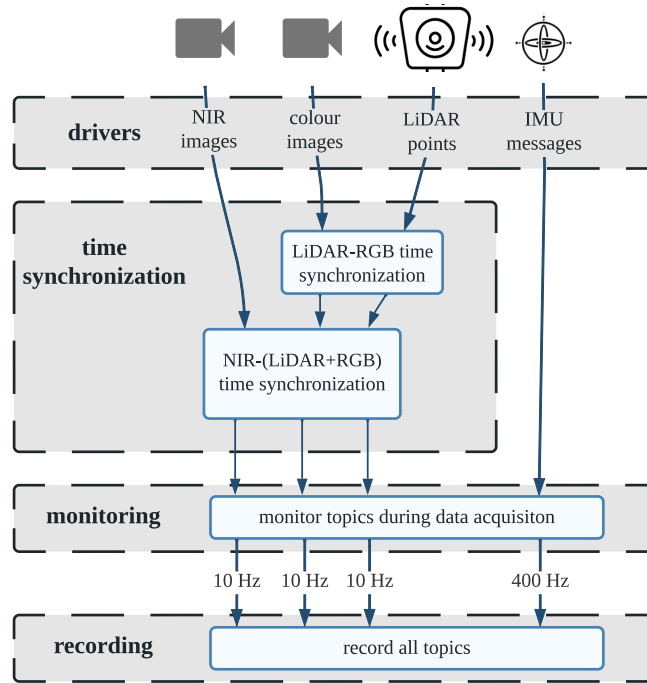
drivers

NIR images

colour images

LiDAR points

IMU messages

time synchronization

LiDAR-RGB time synchronization

NIR-(LiDAR+RGB) time synchronization

monitoring

monitor topics during data acquisiton

10 Hz

10 Hz

10 Hz

400 Hz

recording

record all topics